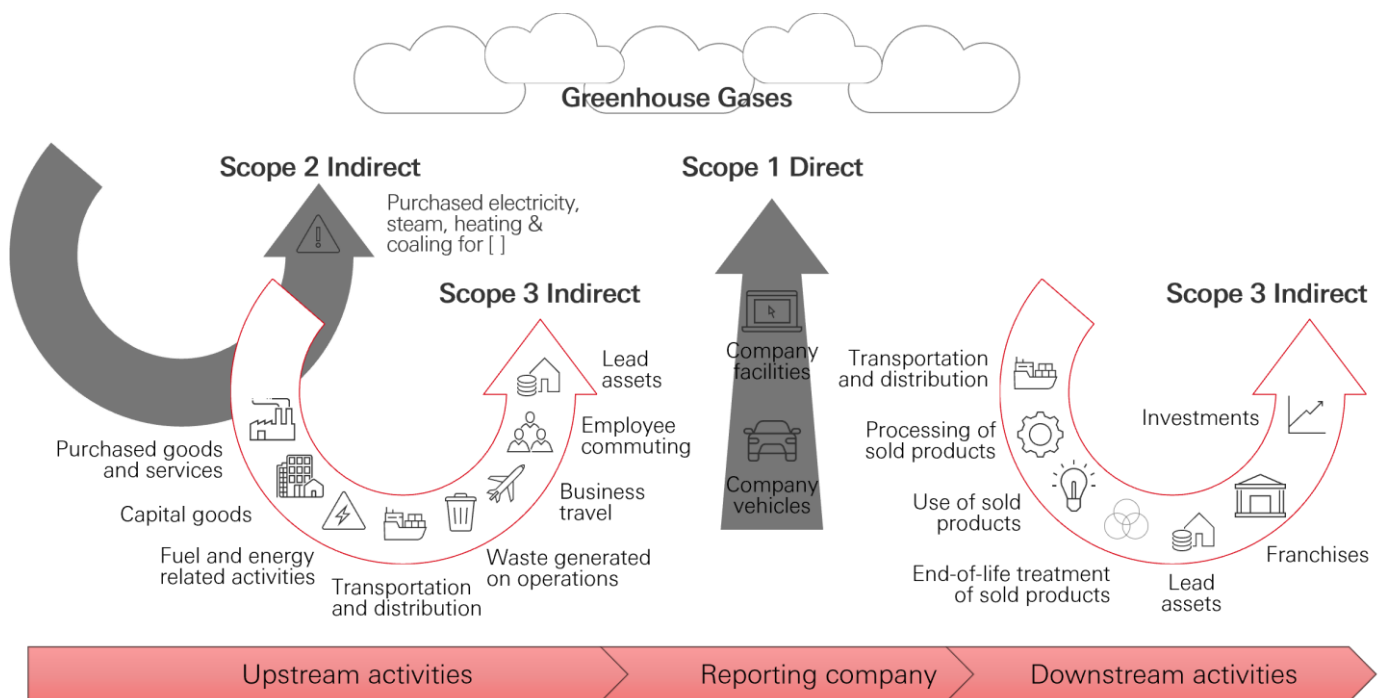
Greenhouse Gases

Scope 2 Indirect

Purchased electricity, steam, heating & coaling for [ ]

Scope 1 Direct

Scope 3 Indirect

Lead assets

Employee commuting

Business travel

Waste generated on operations

Transportation and distribution

Fuel and energy related activities

Capital goods

Purchased goods and services

Company facilities

Company vehicles

Scope 3 Indirect

Transportation and distribution

Processing of sold products

Use of sold products

End-of-life treatment of sold products

Lead assets

Franchises

Investments

Upstream activities

Reporting company

Downstream activities